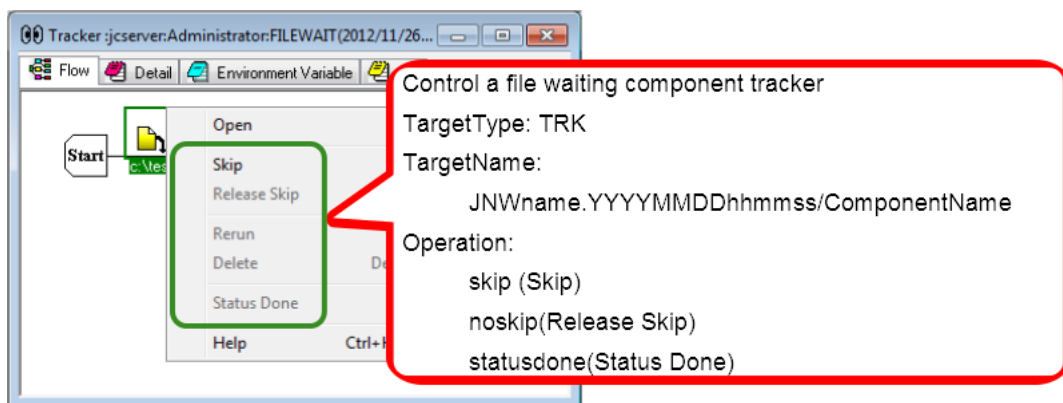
Tracker :jcserver:Administrator:FILEWAIT(2012/11/26...

Flow | Detail | Environment Variable

Start

c:\tes

Open

Skip

Release Skip

Rerun

Delete

De

Status Done

Help

Ctrl+H

Control a file waiting component tracker

TargetType: TRK

TargetName:

JNWname.YYYYMMDDhhmmss/ComponentName

Operation:

skip (Skip)

noskip(Release Skip)

statusdone(Status Done)